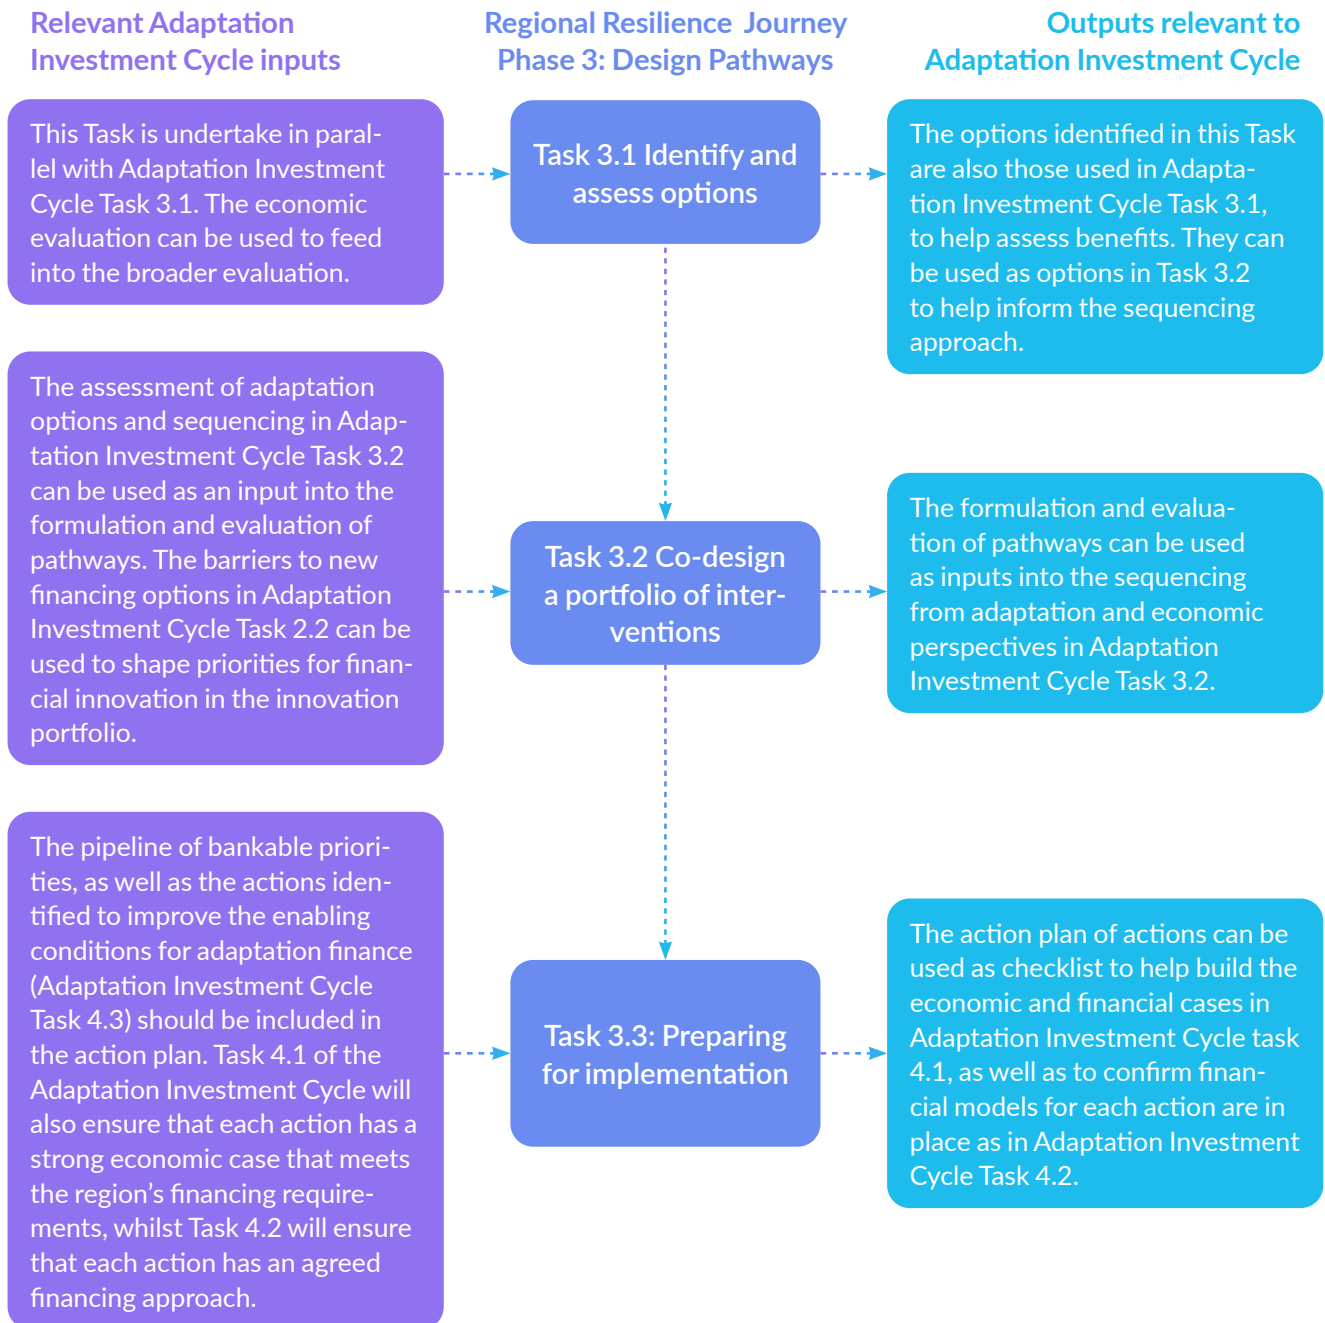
Relevant Adaptation Investment Cycle inputs

Regional Resilience Journey Phase 3: Design Pathways

Outputs relevant to Adaptation Investment Cycle

This Task is undertake in parallel with Adaptation Investment Cycle Task 3.1. The economic evaluation can be used to feed into the broader evaluation.

Task 3.1 Identify and assess options

The options identified in this Task are also those used in Adaptation Investment Cycle Task 3.1, to help assess benefits. They can be used as options in Task 3.2 to help inform the sequencing approach.

The assessment of adaptation options and sequencing in Adaptation Investment Cycle Task 3.2 can be used as an input into the formulation and evaluation of pathways. The barriers to new financing options in Adaptation Investment Cycle Task 2.2 can be used to shape priorities for financial innovation in the innovation portfolio.

Task 3.2 Co-design a portfolio of interventions

The formulation and evaluation of pathways can be used as inputs into the sequencing from adaptation and economic perspectives in Adaptation Investment Cycle Task 3.2.

The pipeline of bankable priorities, as well as the actions identified to improve the enabling conditions for adaptation finance (Adaptation Investment Cycle Task 4.3) should be included in the action plan. Task 4.1 of the Adaptation Investment Cycle will also ensure that each action has a strong economic case that meets the region’s financing requirements, whilst Task 4.2 will ensure that each action has an agreed financing approach.

Task 3.3: Preparing for implementation

The action plan of actions can be used as checklist to help build the economic and financial cases in Adaptation Investment Cycle task 4.1, as well as to confirm financial models for each action are in place as in Adaptation Investment Cycle Task 4.2.